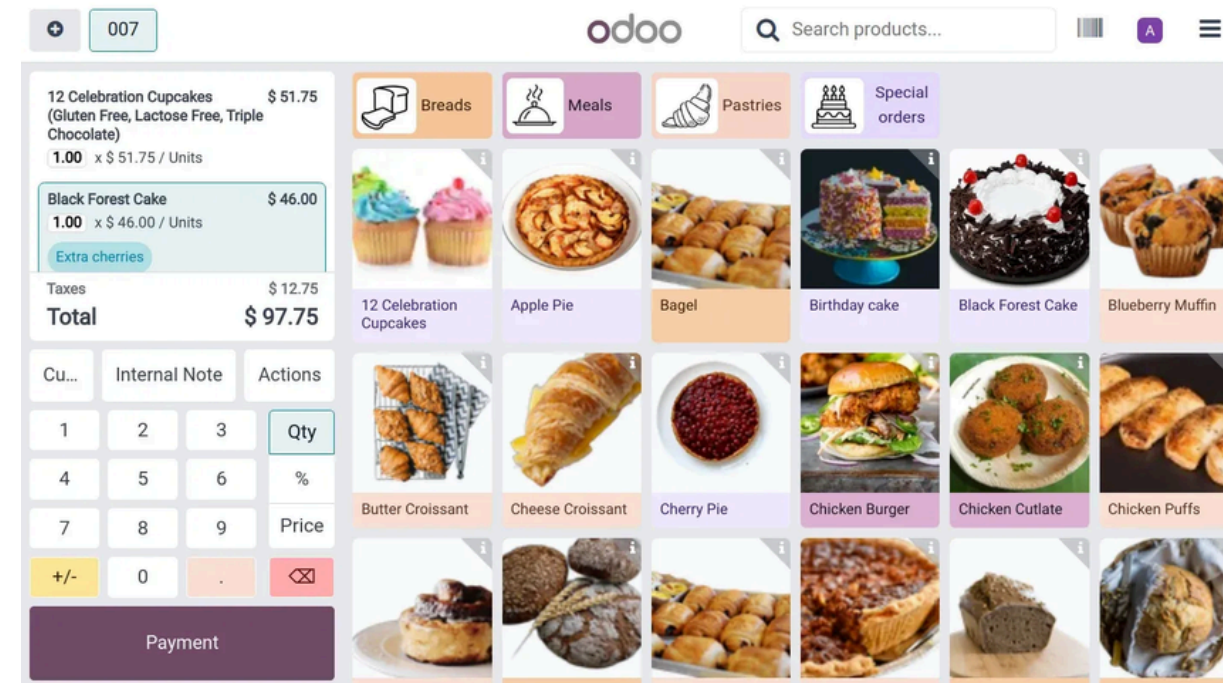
007

odoo

Search products...

A

12 Celebration Cupcakes (Gluten Free, Lactose Free, Triple Chocolate) $ 51.75
1.00 x $ 51.75 / Units

Black Forest Cake $ 46.00
1.00 x $ 46.00 / Units
Extra cherries

Taxes $ 12.75
Total $ 97.75

Cu... Internal Note Actions

1 2 3 Qty
4 5 6 %
7 8 9 Price
+/- 0 . ⌫

Payment

Breads
Meals
Pastries
Special orders

12 Celebration Cupcakes
Apple Pie
Bagel
Birthday cake
Black Forest Cake
Blueberry Muffin
Butter Croissant
Cheese Croissant
Cherry Pie
Chicken Burger
Chicken Cutlate
Chicken Puffs